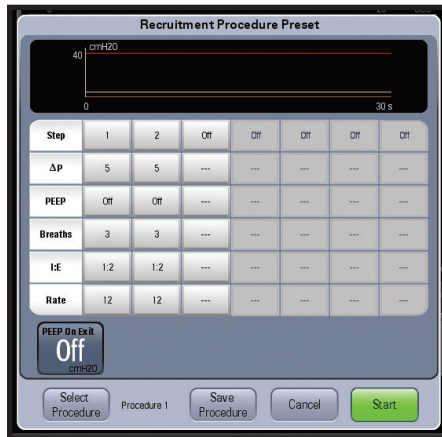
Recruitment Procedure Preset

cmH2O
40
0
30 s

| Step | 1 | 2 | Off | Off | Off | Off | Off |
|---|---|---|---|---|---|---|---|
| ΔP | 5 | 5 | --- | --- | --- | --- | --- |
| PEEP | Off | Off | --- | --- | --- | --- | --- |
| Breaths | 3 | 3 | --- | --- | --- | --- | --- |
| I:E | 1:2 | 1:2 | --- | --- | --- | --- | --- |
| Rate | 12 | 12 | --- | --- | --- | --- | --- |

PEEP On Exit
Off
cmH2O

Select Procedure
Procedure 1
Save Procedure
Cancel
Start